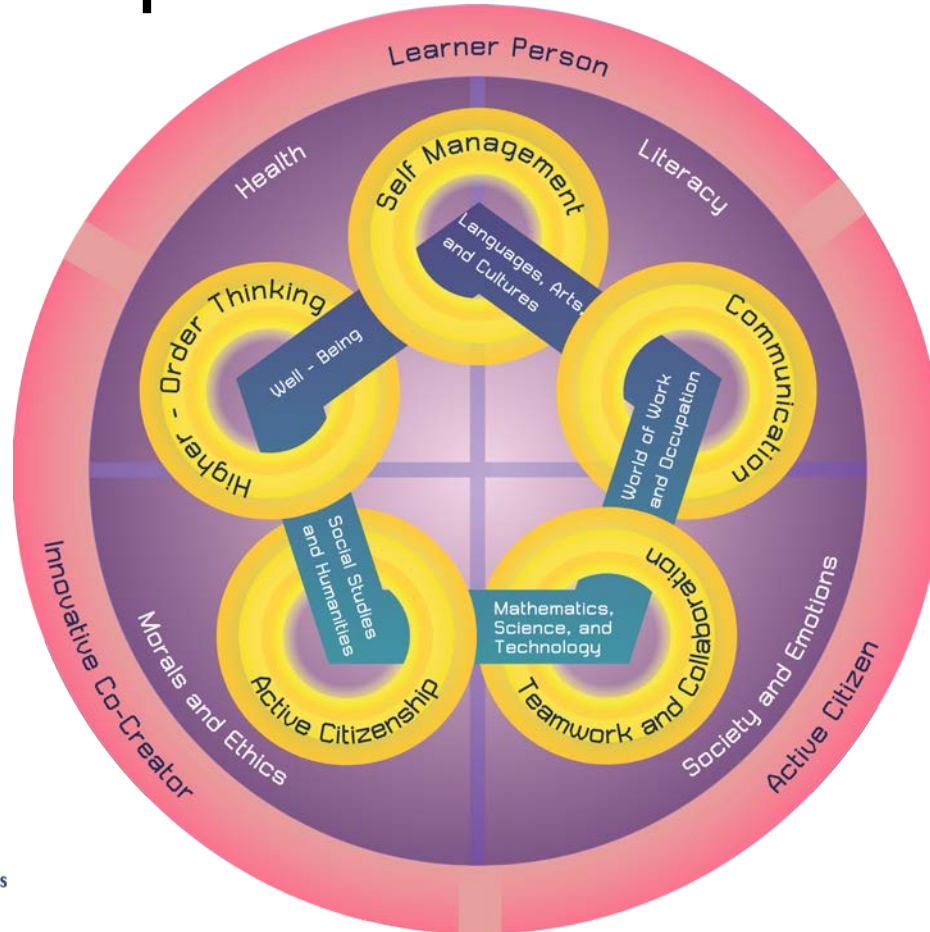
Learner Person

Health

Literacy

Self Management

Languages, Arts, and Cultures

Higher - Order Thinking

Well - Being

Communication

World of Work and Occupation

Social Studies and Humanities

Teamwork and Collaboration

Mathematics, Science, and Technology

Active Citizenship

Morals and Ethics

Society and Emotions

Innovative Co-Creator

Active Citizen